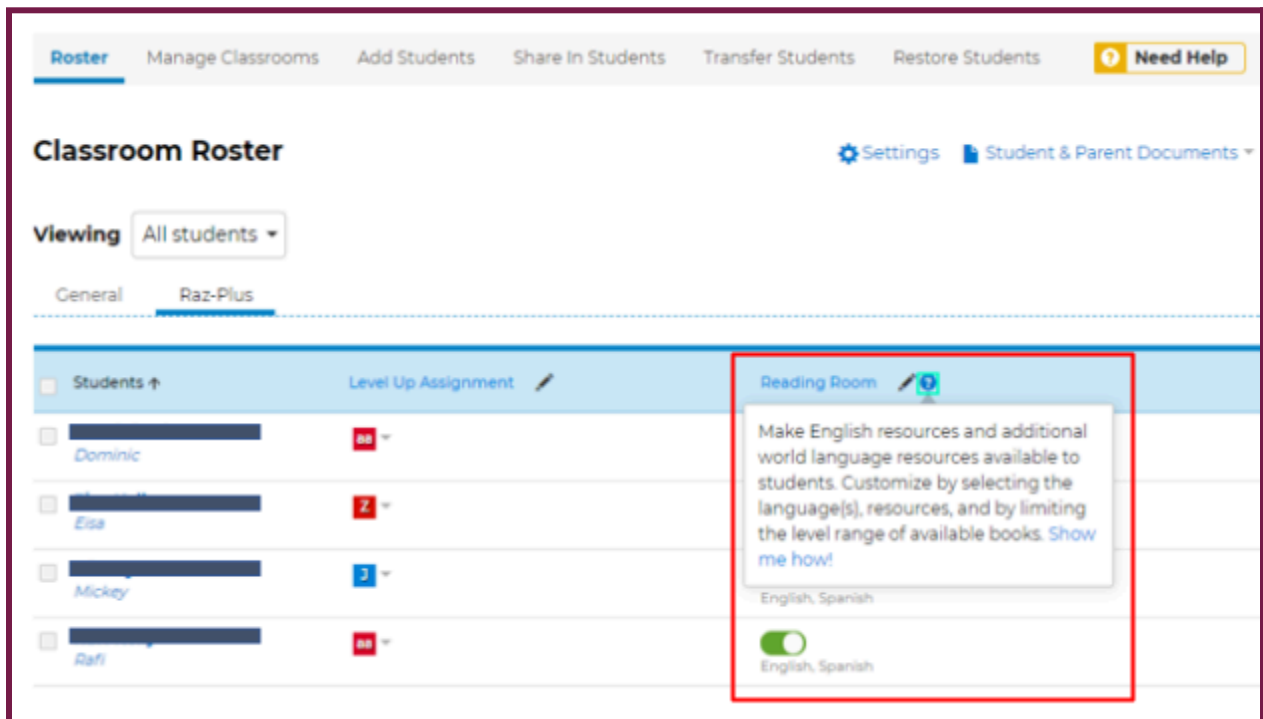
Roster Manage Classrooms Add Students Share In Students Transfer Students Restore Students ? Need Help

Classroom Roster

Settings Student & Parent Documents

Viewing All students

General Raz-Plus

| Students ↑ | Level Up Assignment | Reading Room ? |
|---|---|---|
| Dominic | aa | |
| Eisa | Z | |
| Mickey | J | English, Spanish |
| Rafi | aa | English, Spanish |

Make English resources and additional world language resources available to students. Customize by selecting the language(s), resources, and by limiting the level range of available books. Show me how!